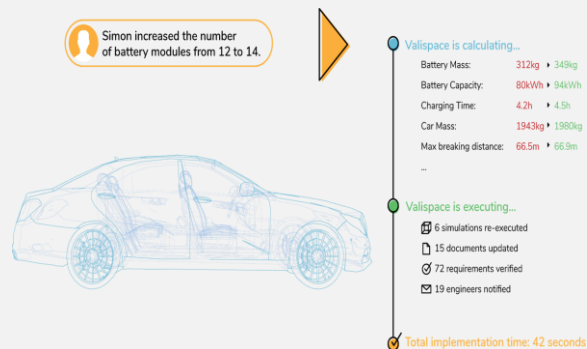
Simon increased the number of battery modules from 12 to 14.

Valispace is calculating...

| | | | |
|---|---|---|---|
| Battery Mass: | 312kg | ▸ | 349kg |
| Battery Capacity: | 80kWh | ▸ | 94kWh |
| Charging Time: | 4.2h | ▸ | 4.5h |
| Car Mass: | 1943kg | ▸ | 1980kg |
| Max breaking distance: | 66.5m | ▸ | 66.9m |

...

Valispace is executing...

6 simulations re-executed

15 documents updated

72 requirements verified

19 engineers notified

Total implementation time: 42 seconds